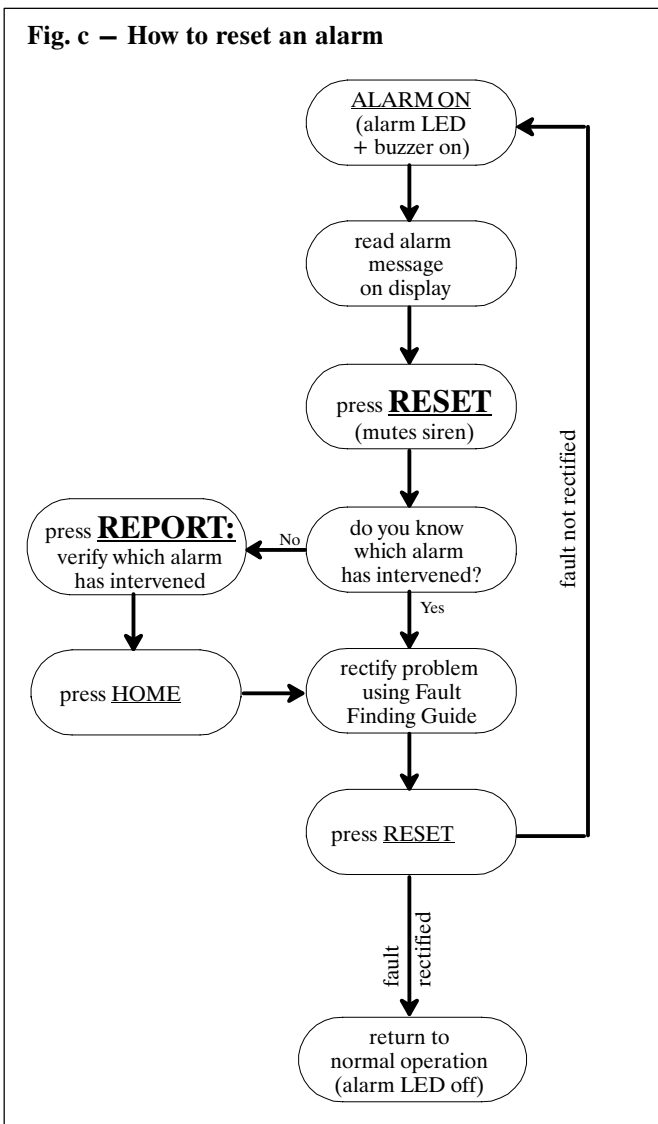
Fig. c – How to reset an alarm

ALARM ON
(alarm LED + buzzer on)

read alarm message on display

press RESET
(mutes siren)

do you know which alarm has intervened?

No

press REPORT:
verify which alarm has intervened

Yes

press HOME

rectify problem using Fault Finding Guide

press RESET

fault not rectified

fault rectified

return to normal operation
(alarm LED off)